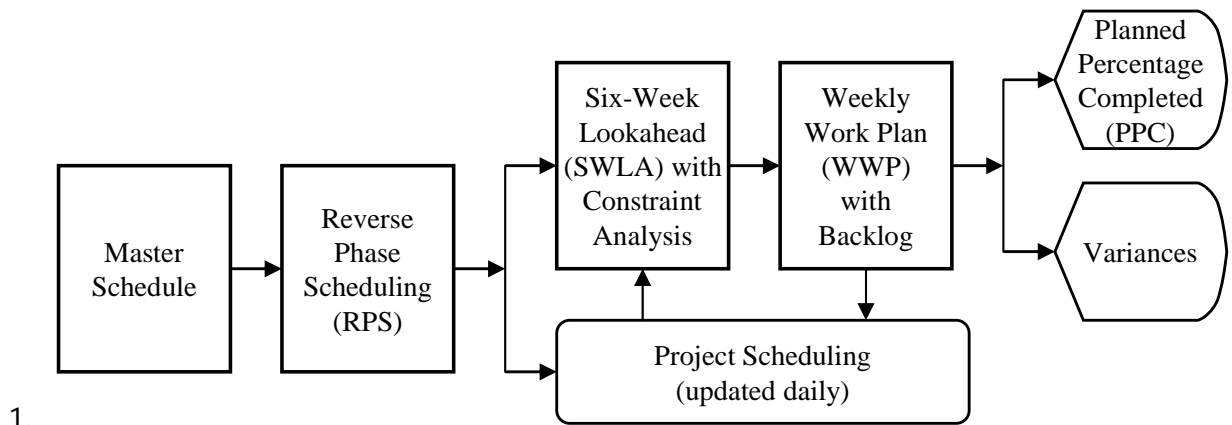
Master Schedule

Reverse Phase Scheduling (RPS)

Six-Week Lookahead (SWLA) with Constraint Analysis

Weekly Work Plan (WWP) with Backlog

Planned Percentage Completed (PPC)

Variances

Project Scheduling (updated daily)

1